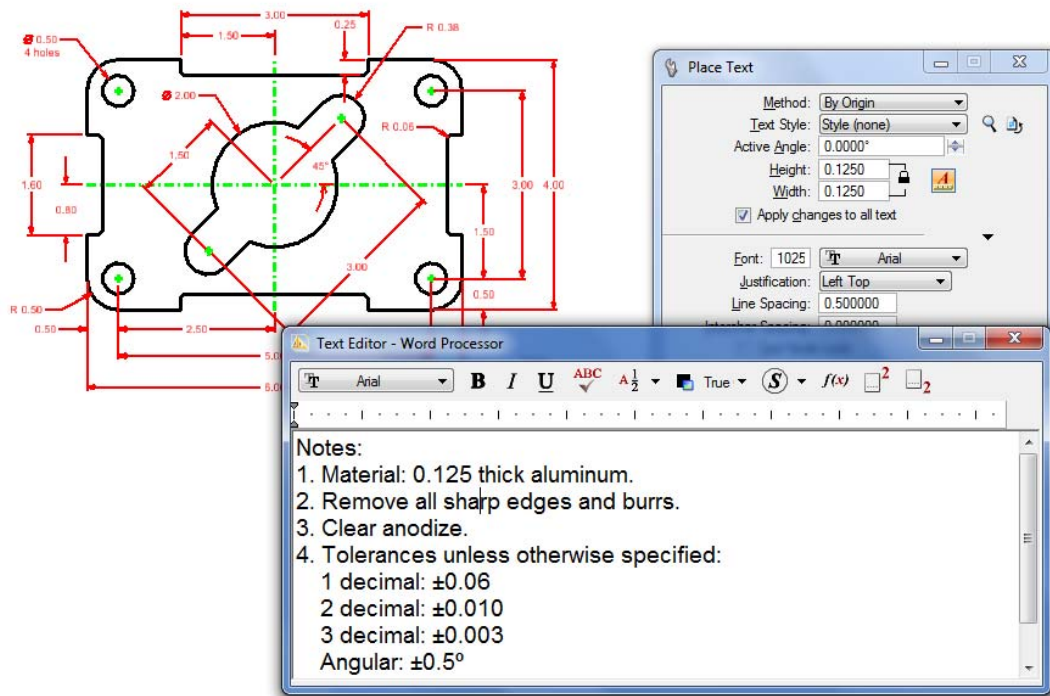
3.00
1.50
0.25
R 0.38
⌀ 0.50
4 holes
⌀ 2.00
R 0.06
1.50
45°
1.60
0.80
3.00
4.00
1.50
3.00
R 0.50
0.50
0.50
2.50
5.0
6.0

Place Text
Method: By Origin
Text Style: Style (none)
Active Angle: 0.0000°
Height: 0.1250
Width: 0.1250
Apply changes to all text
Font: 1025 Arial
Justification: Left Top
Line Spacing: 0.500000
Interchar Spacing: 0.000000

Text Editor - Word Processor
Arial B I U ABC $A\frac{1}{2}$ True S $f(x)$ $\square^2$ $\square_2$

Notes:
1. Material: 0.125 thick aluminum.
2. Remove all sharp edges and burrs.
3. Clear anodize.
4. Tolerances unless otherwise specified:
1 decimal: ±0.06
2 decimal: ±0.010
3 decimal: ±0.003
Angular: ±0.5º